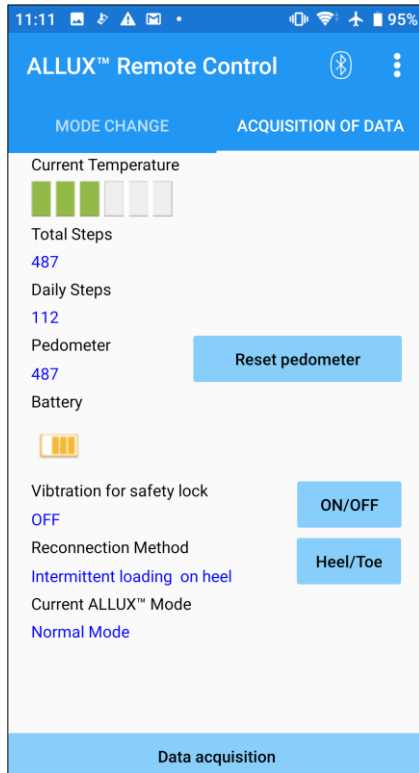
11:11 • 95%

ALLUX™ Remote Control

MODE CHANGE
ACQUISITION OF DATA

Current Temperature

Total Steps
487
Daily Steps
112
Pedometer
487
Reset pedometer
Battery

Vibtration for safety lock
OFF
ON/OFF
Reconnection Method
Intermittent loading on heel
Heel/Toe
Current ALLUX™ Mode
Normal Mode

Data acquisition